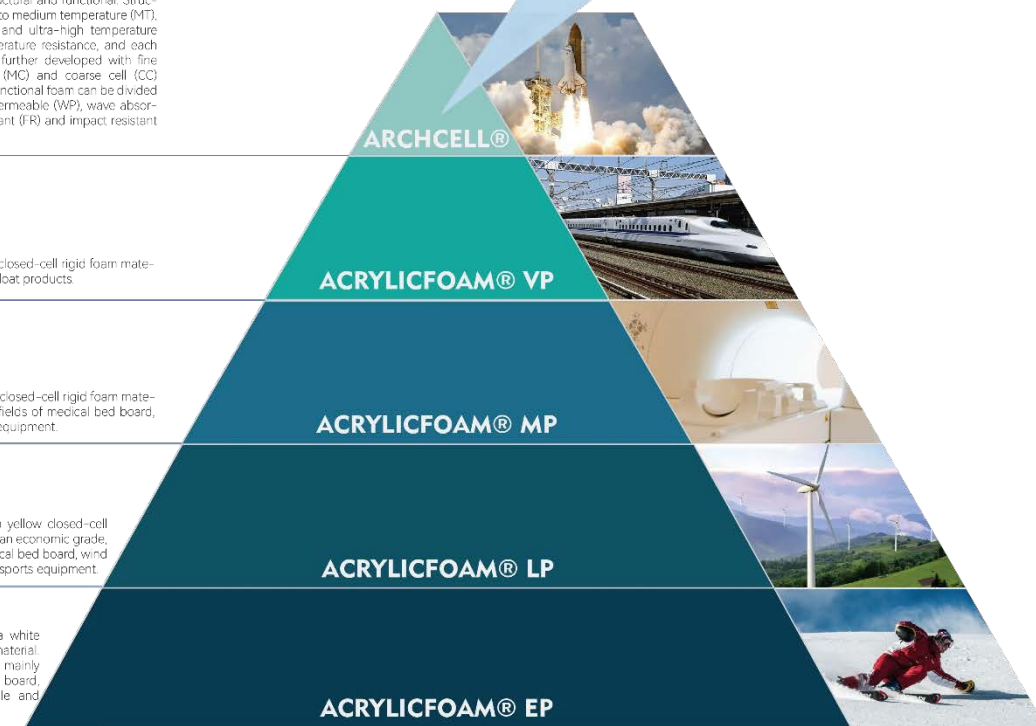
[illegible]uctural and functional. Struc- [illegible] to medium temperature (MT), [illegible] and ultra-high temperature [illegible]erature resistance, and each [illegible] further developed with fine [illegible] (MC) and coarse cell (CC) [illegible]nctional foam can be divided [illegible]ermeable (WP), wave absor- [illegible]ant (FR) and impact resistant

ARCHCELL®

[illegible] closed-cell rigid foam mate- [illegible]oat products.

ACRYLICFOAM® VP

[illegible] closed-cell rigid foam mate- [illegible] fields of medical bed board, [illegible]equipment.

ACRYLICFOAM® MP

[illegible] yellow closed-cell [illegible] an economic grade, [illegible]cal bed board, wind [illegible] sports equipment.

ACRYLICFOAM® LP

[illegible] white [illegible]aterial. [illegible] mainly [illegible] board, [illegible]le and

ACRYLICFOAM® EP